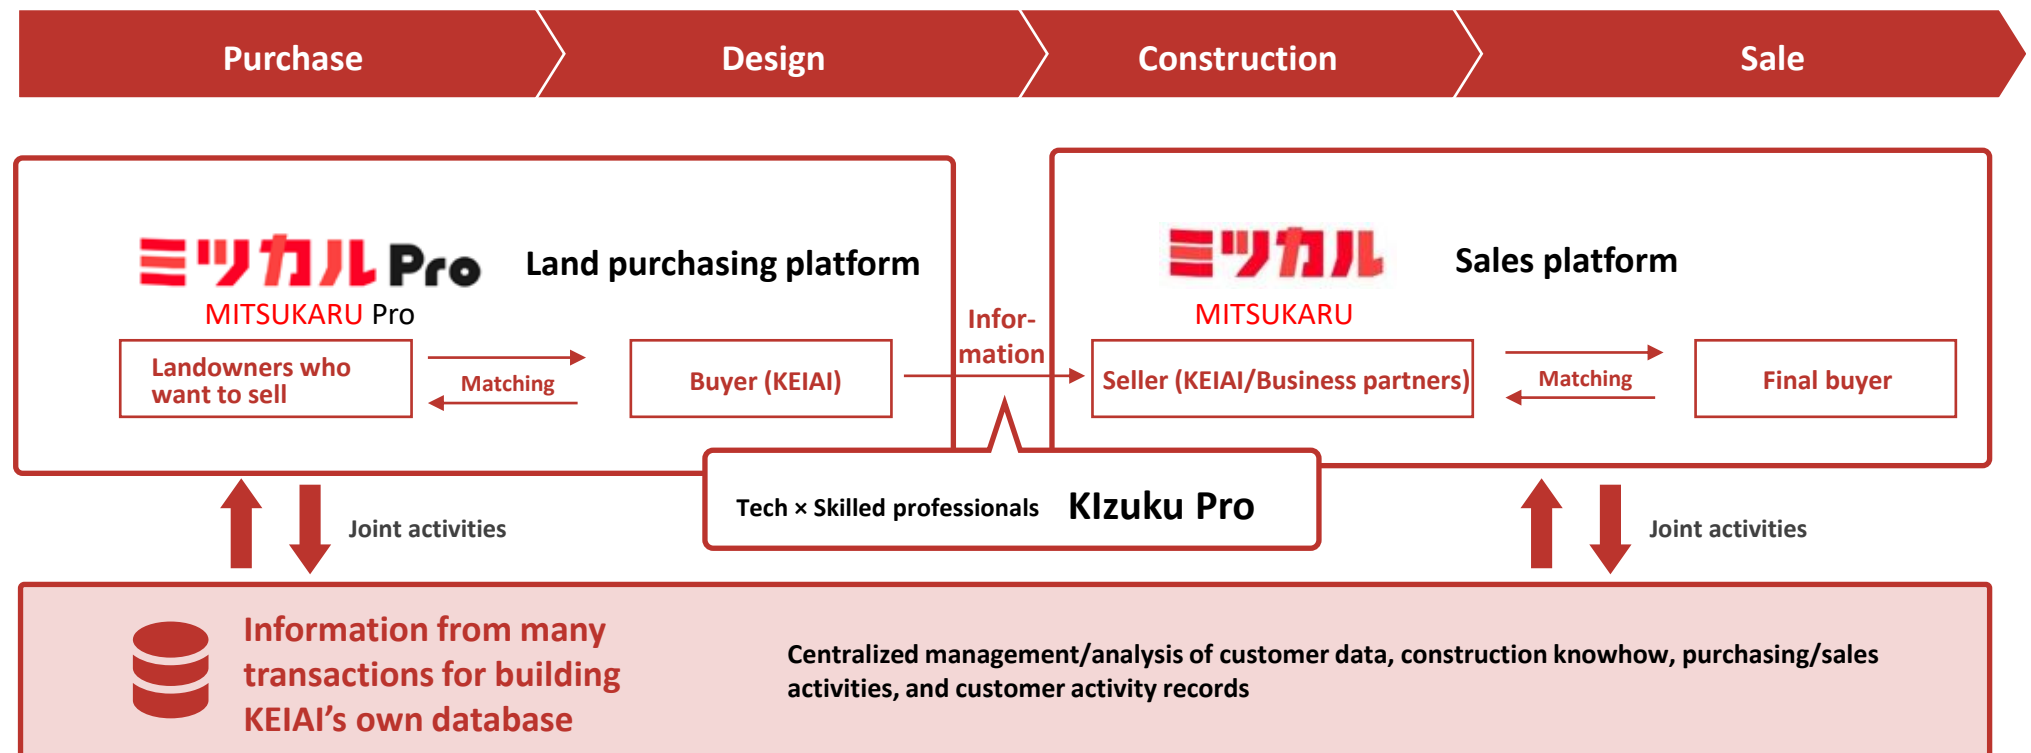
Purchase
Design
Construction
Sale

ミツカルPro
MITSUKARU Pro
Land purchasing platform

Landowners who want to sell
Matching
Buyer (KEIAI)

Infor-mation

ミツカル
MITSUKARU
Sales platform

Seller (KEIAI/Business partners)
Matching
Final buyer

Tech × Skilled professionals KIzuku Pro

Joint activities
Joint activities

Information from many transactions for building KEIAI's own database

Centralized management/analysis of customer data, construction knowhow, purchasing/sales activities, and customer activity records